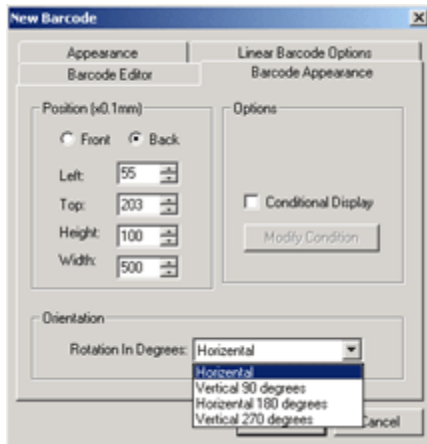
New Barcode

Appearance
Linear Barcode Options
Barcode Editor
Barcode Appearance

Position (x0.1mm)
Front
Back
Left: 55
Top: 203
Height: 100
Width: 500

Options
Conditional Display
Modify Condition

Orientation
Rotation In Degrees: Horizental
Horizental
Vertical 90 degrees
Horizental 180 degrees
Vertical 270 degrees

Cancel